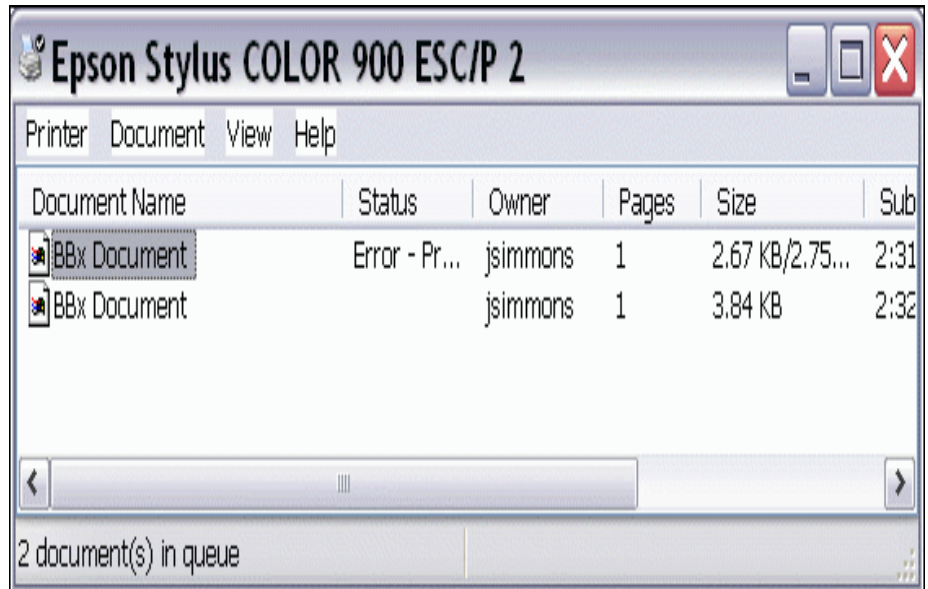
Epson Stylus COLOR 900 ESC/P 2

Printer Document View Help

| Document Name | Status | Owner | Pages | Size | Sub |
|---|---|---|---|---|---|
| BBx Document | Error - Pr... | jsimmons | 1 | 2.67 KB/2.75... | 2:31 |
| BBx Document | | jsimmons | 1 | 3.84 KB | 2:32 |

2 document(s) in queue